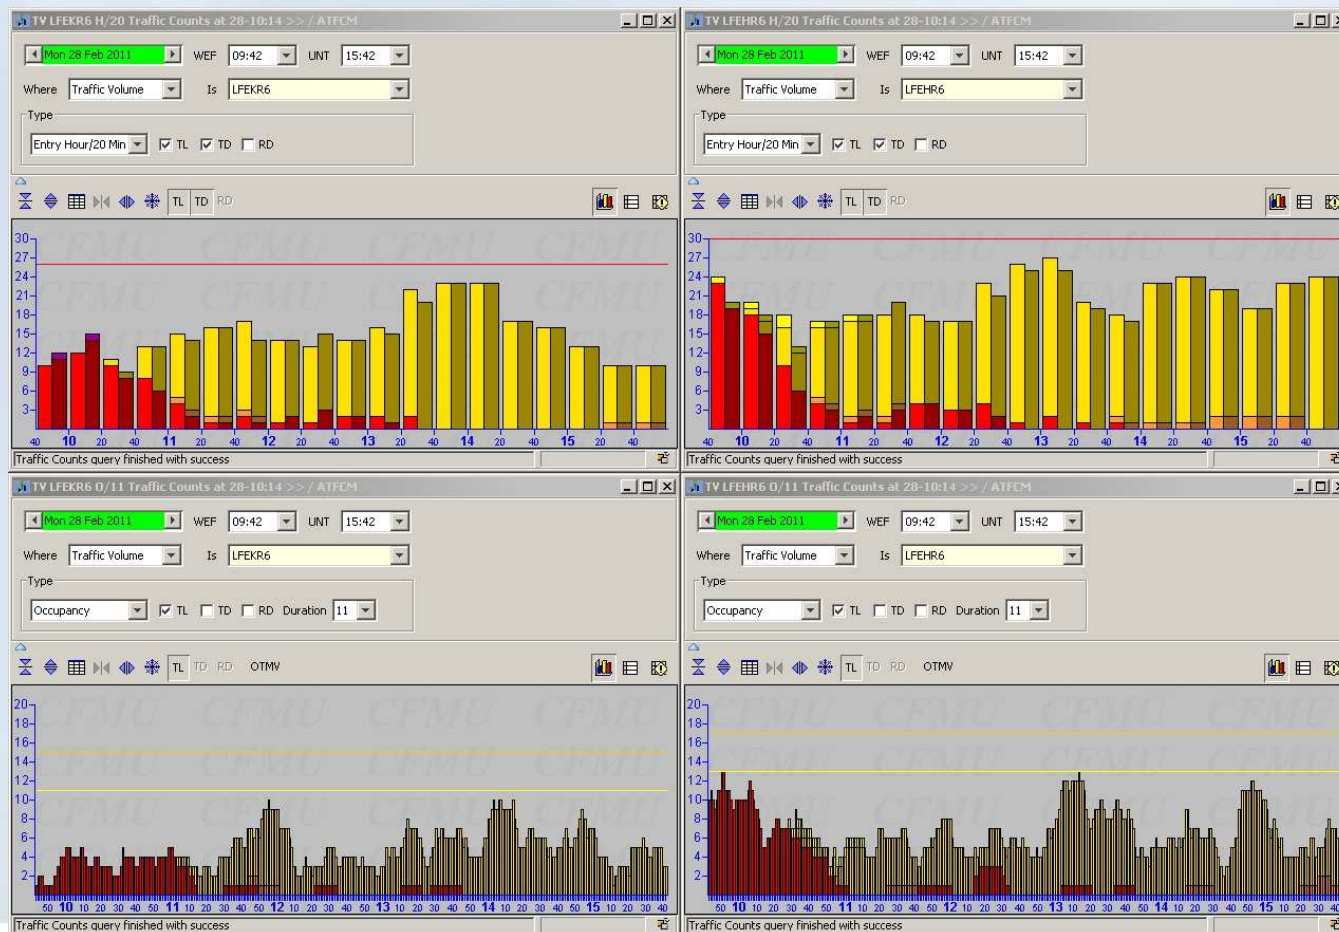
TV LFEKR6 H/20 Traffic Counts at 28-10:14 >> / ATFCM

Mon 28 Feb 2011 WEF 09:42 UNT 15:42

Where Traffic Volume Is LFEKR6

Type

Entry Hour/20 Min TL TD RD

TL TD RD

30
27
24
21
18
15
12
9
6
3

40 10 20 40 11 20 40 12 20 40 13 20 40 14 20 40 15 20 40

Traffic Counts query finished with success

TV LFEHR6 H/20 Traffic Counts at 28-10:14 >> / ATFCM

Mon 28 Feb 2011 WEF 09:42 UNT 15:42

Where Traffic Volume Is LFEHR6

Type

Entry Hour/20 Min TL TD RD

TL TD RD

30
27
24
21
18
15
12
9
6
3

40 10 20 40 11 20 40 12 20 40 13 20 40 14 20 40 15 20 40

Traffic Counts query finished with success

TV LFEKR6 O/11 Traffic Counts at 28-10:14 >> / ATFCM

Mon 28 Feb 2011 WEF 09:42 UNT 15:42

Where Traffic Volume Is LFEKR6

Type

Occupancy TL TD RD Duration 11

TL TD RD OTMV

20
18
16
14
12
10
8
6
4
2

50 10 10 20 30 40 50 11 10 20 30 40 50 12 10 20 30 40 50 13 10 20 30 40 50 14 10 20 30 40 50 15 10 20 30 40

Traffic Counts query finished with success

TV LFEHR6 O/11 Traffic Counts at 28-10:14 >> / ATFCM

Mon 28 Feb 2011 WEF 09:42 UNT 15:42

Where Traffic Volume Is LFEHR6

Type

Occupancy TL TD RD Duration 11

TL TD RD OTMV

20
18
16
14
12
10
8
6
4
2

50 10 10 20 30 40 50 11 10 20 30 40 50 12 10 20 30 40 50 13 10 20 30 40 50 14 10 20 30 40 50 15 10 20 30 40

Traffic Counts query finished with success